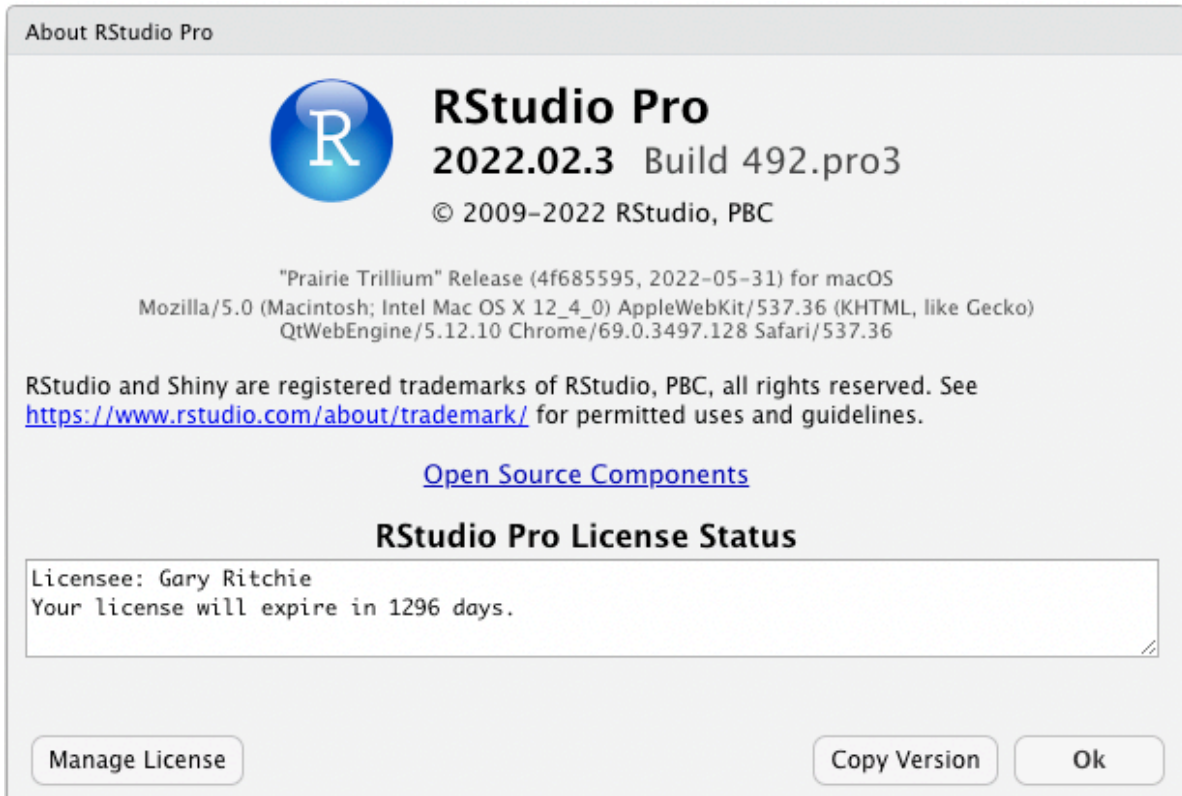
About RStudio Pro

R

RStudio Pro

2022.02.3 Build 492.pro3

© 2009-2022 RStudio, PBC

"Prairie Trillium" Release (4f685595, 2022-05-31) for macOS
Mozilla/5.0 (Macintosh; Intel Mac OS X 12_4_0) AppleWebKit/537.36 (KHTML, like Gecko) QtWebEngine/5.12.10 Chrome/69.0.3497.128 Safari/537.36

RStudio and Shiny are registered trademarks of RStudio, PBC, all rights reserved. See https://www.rstudio.com/about/trademark/ for permitted uses and guidelines.

Open Source Components

RStudio Pro License Status

Licensee: Gary Ritchie
Your license will expire in 1296 days.

Manage License

Copy Version

Ok